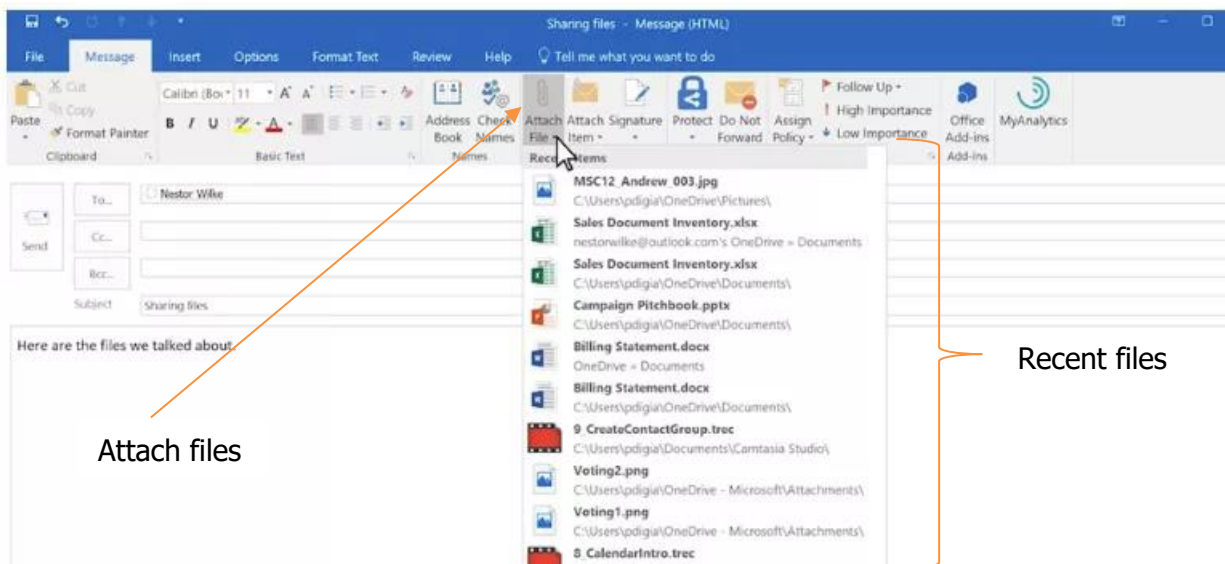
Sharing files - Message (HTML)

File Message Insert Options Format Text Review Help Tell me what you want to do

Paste Cut Copy Format Painter Clipboard

Calibri (Bo: 11 A A B I U A Basic Text

Address Book Check Names Names

Attach File Attach Item Signature Protect Do Not Forward Assign Policy Follow Up High Importance Low Importance Office Add-ins Add-ins MyAnalytics

Recent Items

MSC12_Andrew_003.jpg
C:\Users\pdigia\OneDrive\Pictures\
Sales Document Inventory.xlsx
nestorwilke@outlook.com's OneDrive » Documents
Sales Document Inventory.xlsx
C:\Users\pdigia\OneDrive\Documents\
Campaign Pitchbook.pptx
C:\Users\pdigia\OneDrive\Documents\
Billing Statement.docx
OneDrive » Documents
Billing Statement.docx
C:\Users\pdigia\OneDrive\Documents\
9_CreateContactGroup.trec
C:\Users\pdigia\Documents\Camtasia Studio\
Voting2.png
C:\Users\pdigia\OneDrive - Microsoft\Attachments\
Voting1.png
C:\Users\pdigia\OneDrive - Microsoft\Attachments\
8_CalendarIntro.trec

Send To... Nestor Wilke
Cc...
Bcc...
Subject Sharing files

Here are the files we talked about.

Attach files

Recent files